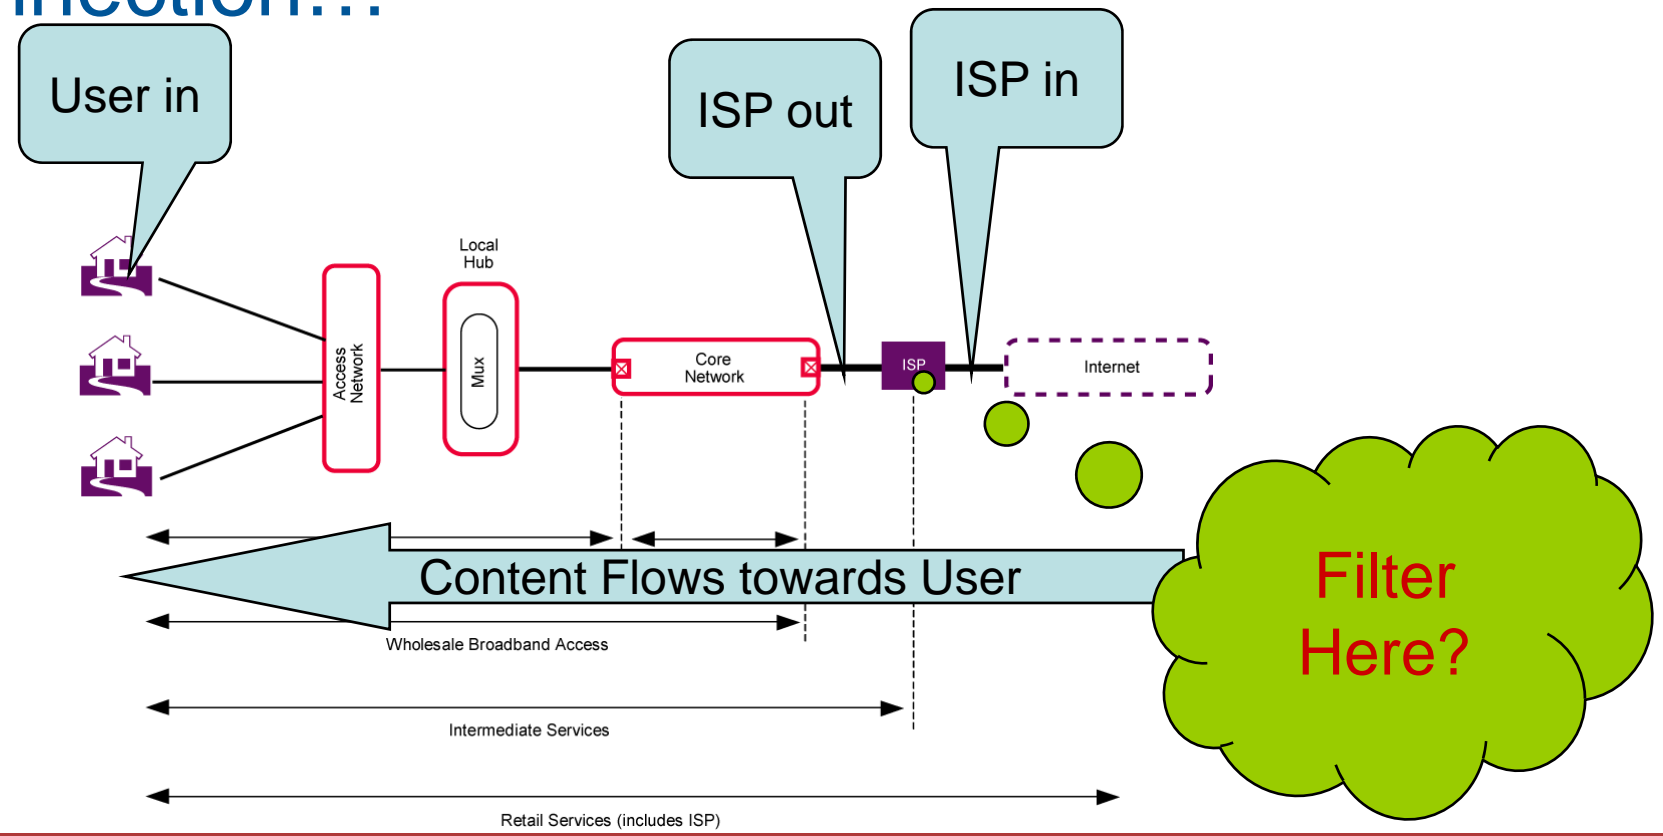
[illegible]

User in

ISP out

ISP in

Local Hub

Access Network

Mux

Core Network

ISP

Internet

Content Flows towards User

Filter Here?

Wholesale Broadband Access

Intermediate Services

Retail Services (includes ISP)